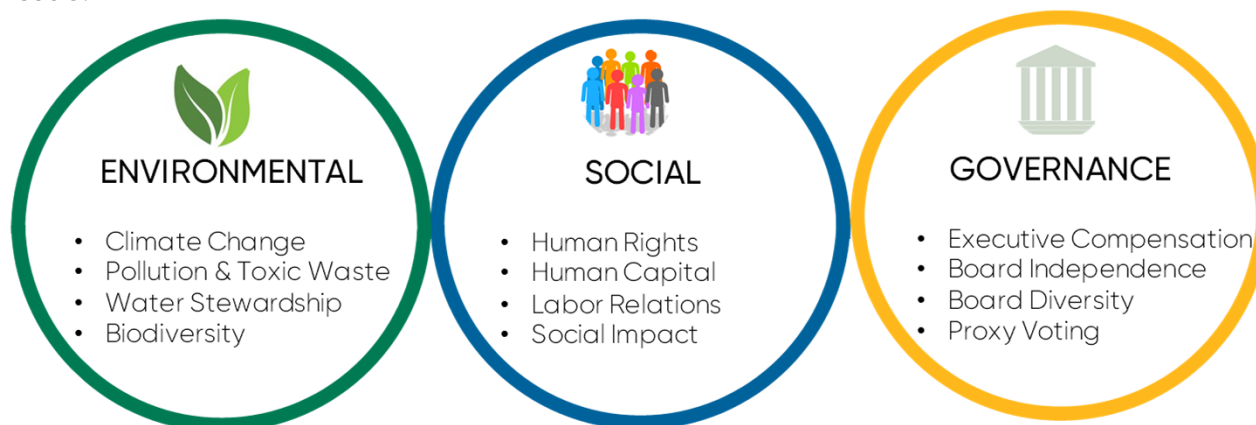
ENVIRONMENTAL

- Climate Change
- Pollution & Toxic Waste
- Water Stewardship
- Biodiversity

SOCIAL

- Human Rights
- Human Capital
- Labor Relations
- Social Impact

GOVERNANCE

- Executive Compensation
- Board Independence
- Board Diversity
- Proxy Voting